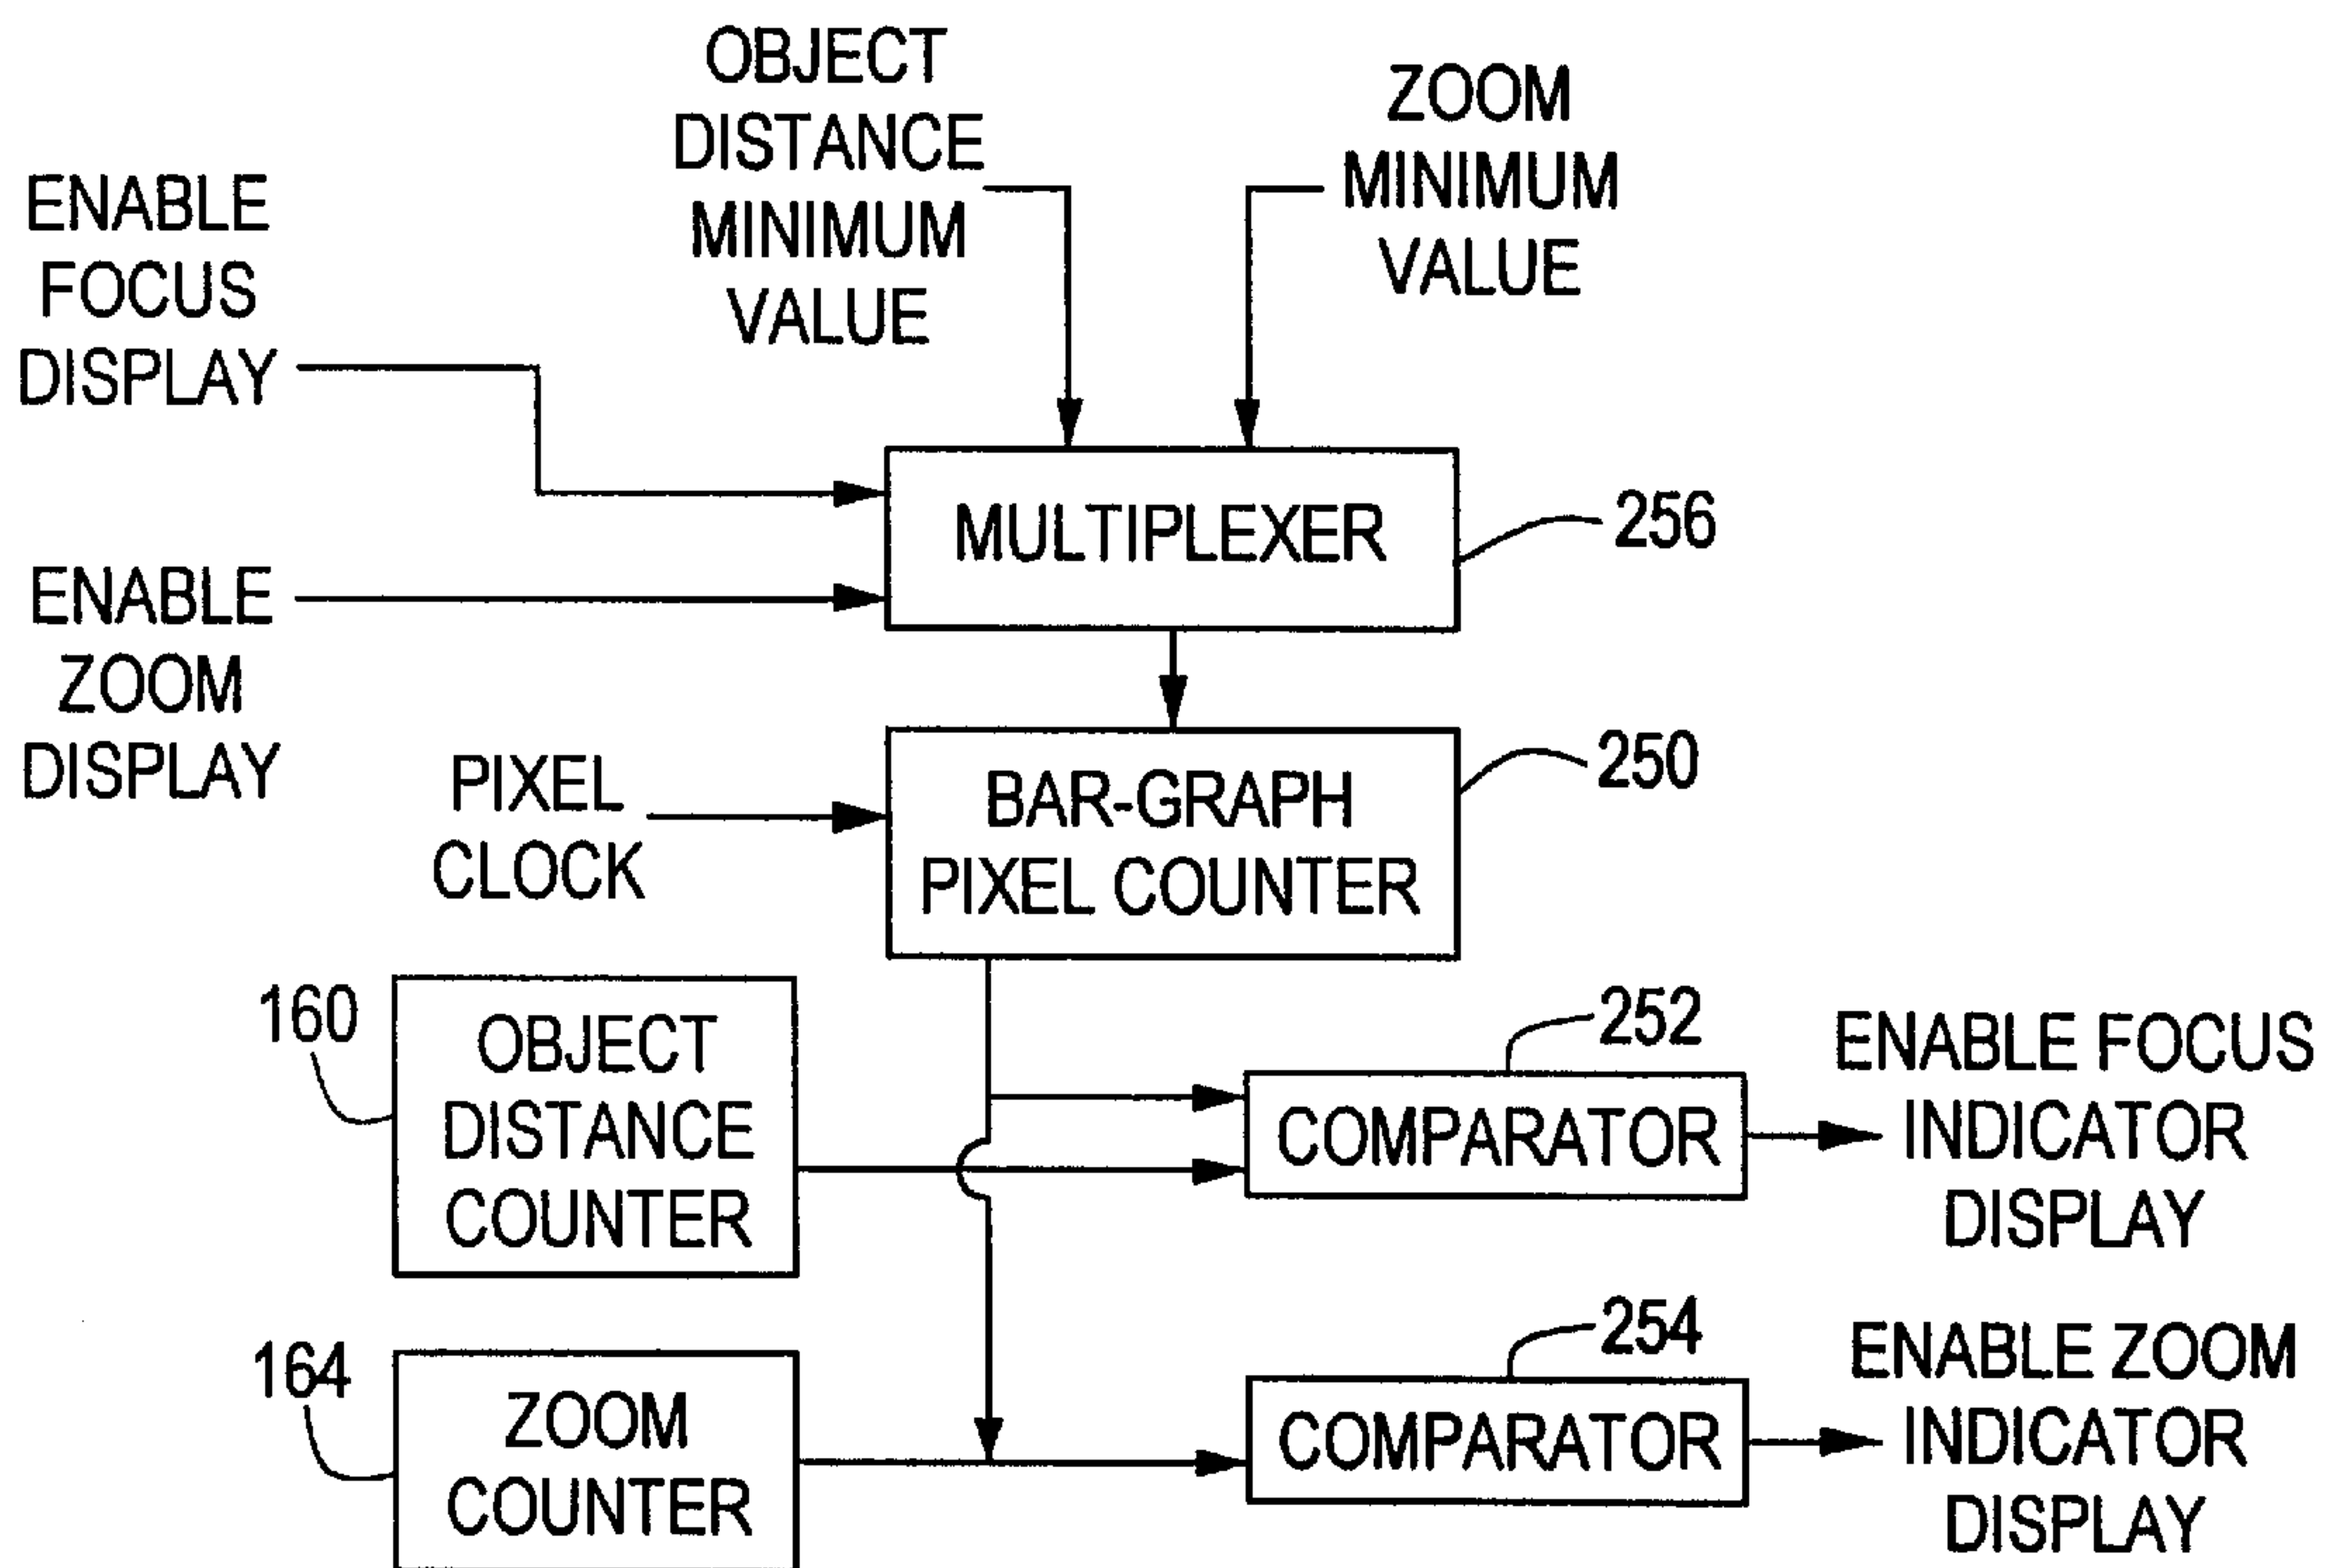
OBJECT DISTANCE MINIMUM VALUE

ZOOM MINIMUM VALUE

ENABLE FOCUS DISPLAY

MULTIPLEXER

256

ENABLE ZOOM DISPLAY

PIXEL CLOCK

BAR-GRAPH PIXEL COUNTER

250

160

OBJECT DISTANCE COUNTER

252

COMPARATOR

ENABLE FOCUS INDICATOR DISPLAY

164

ZOOM COUNTER

254

COMPARATOR

ENABLE ZOOM INDICATOR DISPLAY